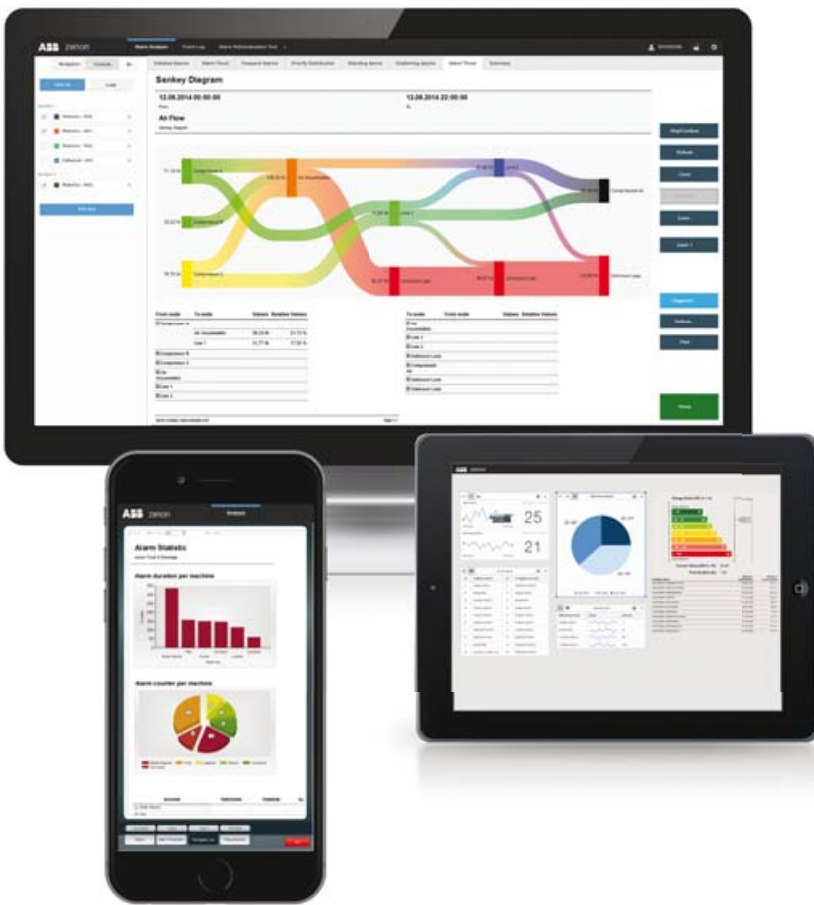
ABB zenon

Sankey Diagram

12.08.2014 00:00:00

12.08.2014 22:00:00

Air Flow

Sankey Diagram

From node

To node

Values

Relative Values

Air Accumulator

Line 1

Compressor B

Compressor C

Line 1

Line 2

From node

To node

Values

Relative Values

Line 1

Line 2

Unknown Loss

Compressed Air

Unknown Loss

ABB zenon

Analysis

Alarm Statistic

Alarm duration per machine

Alarm counter per machine

25

21